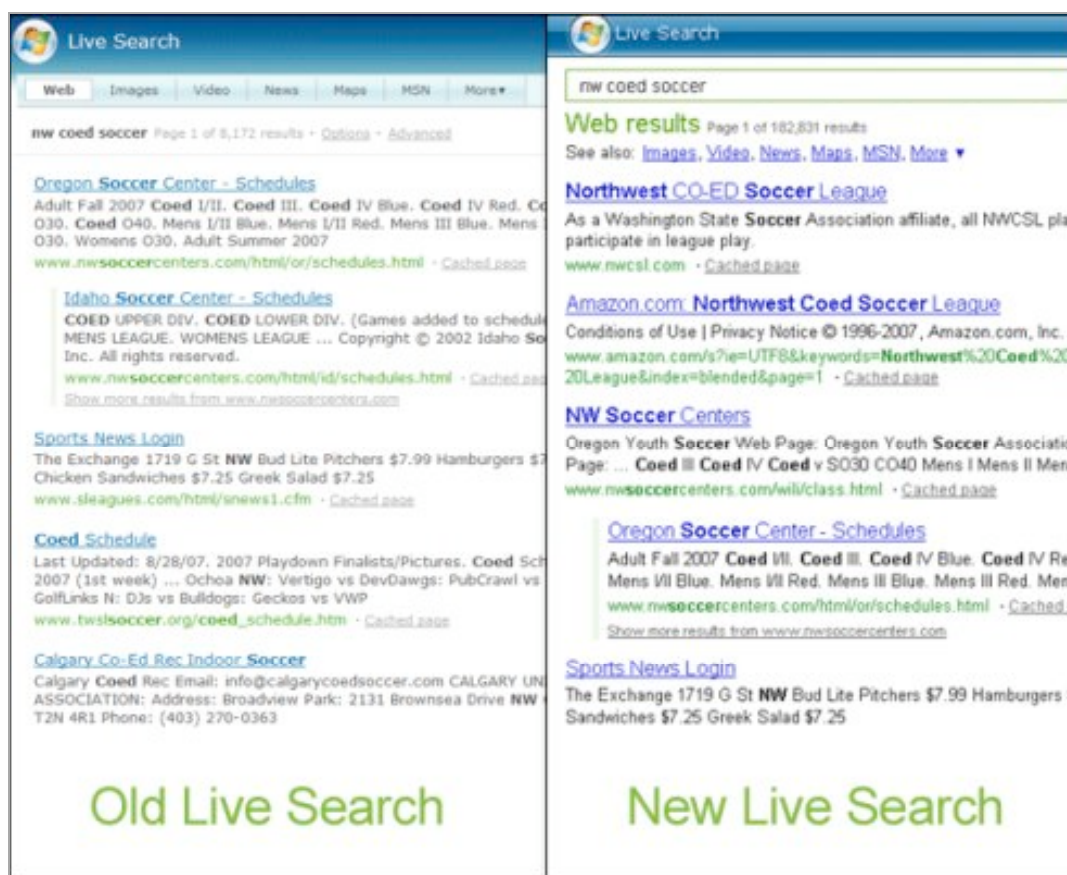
Live Search

Web Images Video News Maps MSN More▾

nw coed soccer Page 1 of 8,172 results · Options · Advanced

Oregon Soccer Center - Schedules
Adult Fall 2007 Coed I/II. Coed III. Coed IV Blue. Coed IV Red. Co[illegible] O30. Coed O40. Mens I/II Blue. Mens I/II Red. Mens III Blue. Mens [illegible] O30. Womens O30. Adult Summer 2007
www.nwsoccercenters.com/html/or/schedules.html · Cached page

Idaho Soccer Center - Schedules
COED UPPER DIV. COED LOWER DIV. (Games added to schedul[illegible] MENS LEAGUE. WOMENS LEAGUE ... Copyright © 2002 Idaho So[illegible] Inc. All rights reserved.
www.nwsoccercenters.com/html/id/schedules.html · Cached pag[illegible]
Show more results from www.nwsoccercenters.com

Sports News Login
The Exchange 1719 G St NW Bud Lite Pitchers $7.99 Hamburgers $7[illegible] Chicken Sandwiches $7.25 Greek Salad $7.25
www.sleagues.com/html/snews1.cfm · Cached page

Coed Schedule
Last Updated: 8/28/07. 2007 Playdown Finalists/Pictures. Coed Sch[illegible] 2007 (1st week) ... Ochoa NW: Vertigo vs DevDawgs: PubCrawl vs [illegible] GolfLinks N: DJs vs Bulldogs: Geckos vs VWP
www.twslsoccer.org/coed_schedule.htm · Cached page

Calgary Co-Ed Rec Indoor Soccer
Calgary Coed Rec Email: info@calgarycoedsoccer.com CALGARY UN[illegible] ASSOCIATION: Address: Broadview Park: 2131 Brownsea Drive NW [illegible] T2N 4R1 Phone: (403) 270-0363

Old Live Search

Live Search

nw coed soccer

Web results Page 1 of 182,831 results
See also: Images, Video, News, Maps, MSN, More ▾

Northwest CO-ED Soccer League
As a Washington State Soccer Association affiliate, all NWCSL pla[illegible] participate in league play.
www.nwcsl.com · Cached page

Amazon.com: Northwest Coed Soccer League
Conditions of Use | Privacy Notice © 1996-2007, Amazon.com, Inc.
www.amazon.com/s?ie=UTF8&keywords=Northwest%20Coed%20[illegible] 20League&index=blended&page=1 · Cached page

NW Soccer Centers
Oregon Youth Soccer Web Page: Oregon Youth Soccer Associati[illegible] Page: ... Coed III Coed IV Coed v SO30 CO40 Mens I Mens II Men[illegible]
www.nwsoccercenters.com/wili/class.html · Cached page

Oregon Soccer Center - Schedules
Adult Fall 2007 Coed I/II. Coed III. Coed IV Blue. Coed IV Re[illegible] Mens I/II Blue. Mens I/II Red. Mens III Blue. Mens III Red. Men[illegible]
www.nwsoccercenters.com/html/or/schedules.html · Cached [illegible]
Show more results from www.nwsoccercenters.com

Sports News Login
The Exchange 1719 G St NW Bud Lite Pitchers $7.99 Hamburgers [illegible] Sandwiches $7.25 Greek Salad $7.25

New Live Search